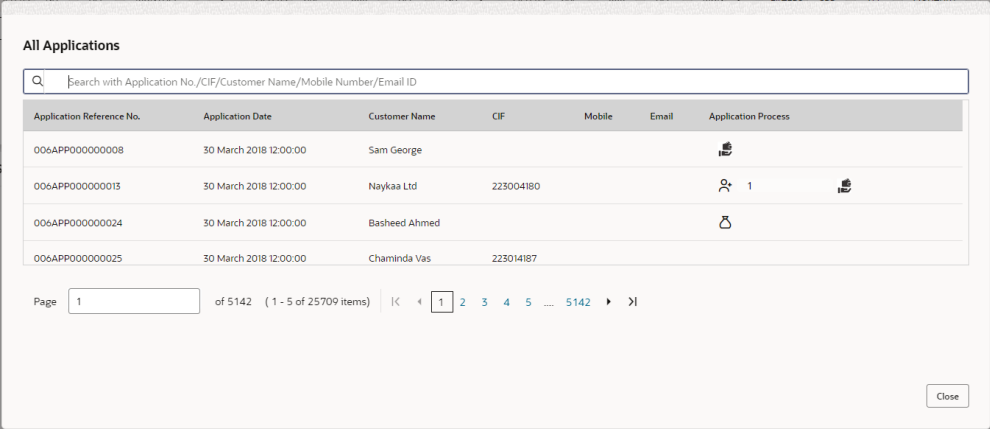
All Applications

Search with Application No./CIF/Customer Name/Mobile Number/Email ID

| Application Reference No. | Application Date | Customer Name | CIF | Mobile | Email | Application Process |
|---|---|---|---|---|---|---|
| 006APP000000008 | 30 March 2018 12:00:00 | Sam George | | | | |
| 006APP000000013 | 30 March 2018 12:00:00 | Naykaa Ltd | 223004180 | | | 1 |
| 006APP000000024 | 30 March 2018 12:00:00 | Basheed Ahmed | | | | |
| 006APP000000025 | 30 March 2018 12:00:00 | Chaminda Vas | 223014187 | | | |

Page 1 of 5142 ( 1 - 5 of 25709 items) 1 2 3 4 5 .... 5142

Close